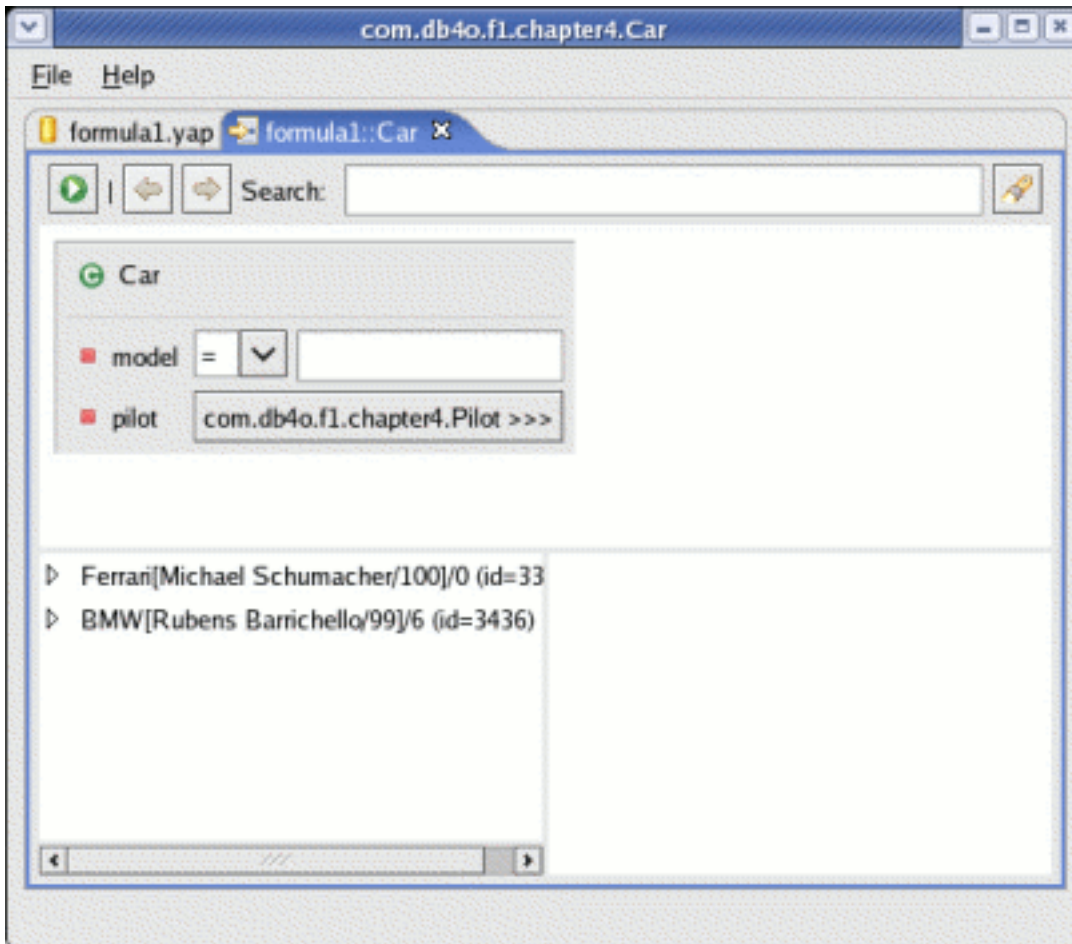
com.db4o.f1.chapter4.Car

File Help

formula1.yap formula1::Car

Search:

Car

model =

pilot com.db4o.f1.chapter4.Pilot >>>

Ferrari[Michael Schumacher/100]/0 (id=33

BMW[Rubens Barrichello/99]/6 (id=3436)